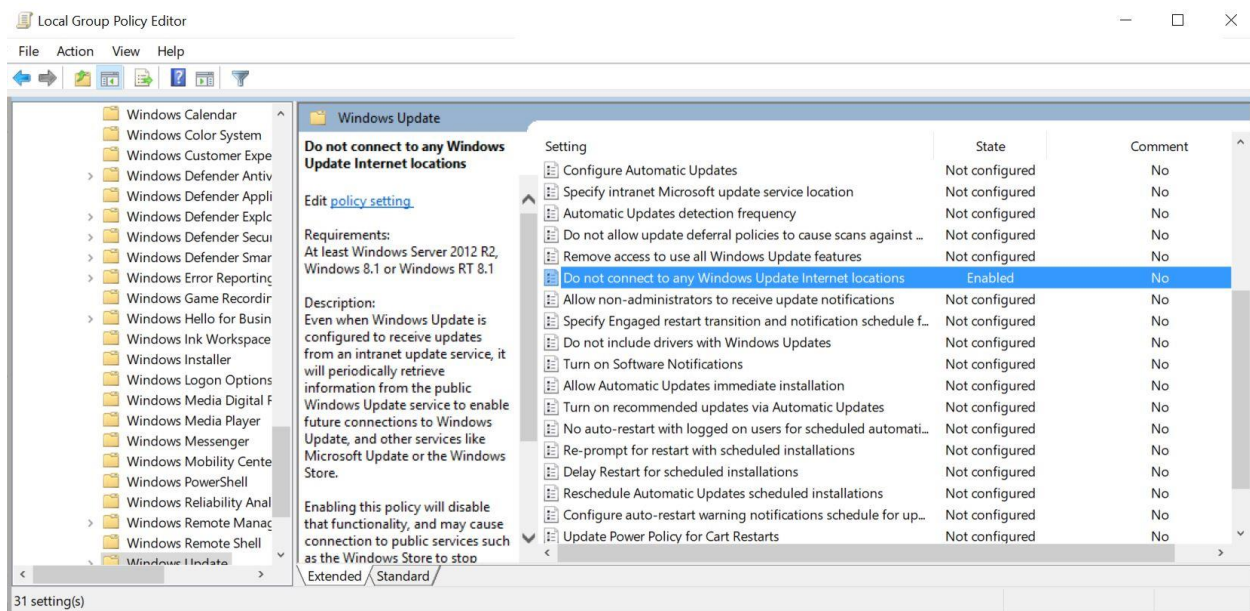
Local Group Policy Editor

File Action View Help

Windows Calendar
Windows Color System
Windows Customer Expe
Windows Defender Antiv
Windows Defender Appli
Windows Defender Explc
Windows Defender Secur
Windows Defender Smar
Windows Error Reporting
Windows Game Recordir
Windows Hello for Busin
Windows Ink Workspace
Windows Installer
Windows Logon Options
Windows Media Digital F
Windows Media Player
Windows Messenger
Windows Mobility Cente
Windows PowerShell
Windows Reliability Anal
Windows Remote Manag
Windows Remote Shell
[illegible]

Windows Update

Do not connect to any Windows Update Internet locations

Edit policy setting

Requirements:
At least Windows Server 2012 R2, Windows 8.1 or Windows RT 8.1

Description:
Even when Windows Update is configured to receive updates from an intranet update service, it will periodically retrieve information from the public Windows Update service to enable future connections to Windows Update, and other services like Microsoft Update or the Windows Store.

Enabling this policy will disable that functionality, and may cause connection to public services such as the Windows Store to stop

| Setting | State | Comment |
|---|---|---|
| Configure Automatic Updates | Not configured | No |
| Specify intranet Microsoft update service location | Not configured | No |
| Automatic Updates detection frequency | Not configured | No |
| Do not allow update deferral policies to cause scans against ... | Not configured | No |
| Remove access to use all Windows Update features | Not configured | No |
| Do not connect to any Windows Update Internet locations | Enabled | No |
| Allow non-administrators to receive update notifications | Not configured | No |
| Specify Engaged restart transition and notification schedule f... | Not configured | No |
| Do not include drivers with Windows Updates | Not configured | No |
| Turn on Software Notifications | Not configured | No |
| Allow Automatic Updates immediate installation | Not configured | No |
| Turn on recommended updates via Automatic Updates | Not configured | No |
| No auto-restart with logged on users for scheduled automati... | Not configured | No |
| Re-prompt for restart with scheduled installations | Not configured | No |
| Delay Restart for scheduled installations | Not configured | No |
| Reschedule Automatic Updates scheduled installations | Not configured | No |
| Configure auto-restart warning notifications schedule for up... | Not configured | No |
| Update Power Policy for Cart Restarts | Not configured | No |

Extended Standard

31 setting(s)